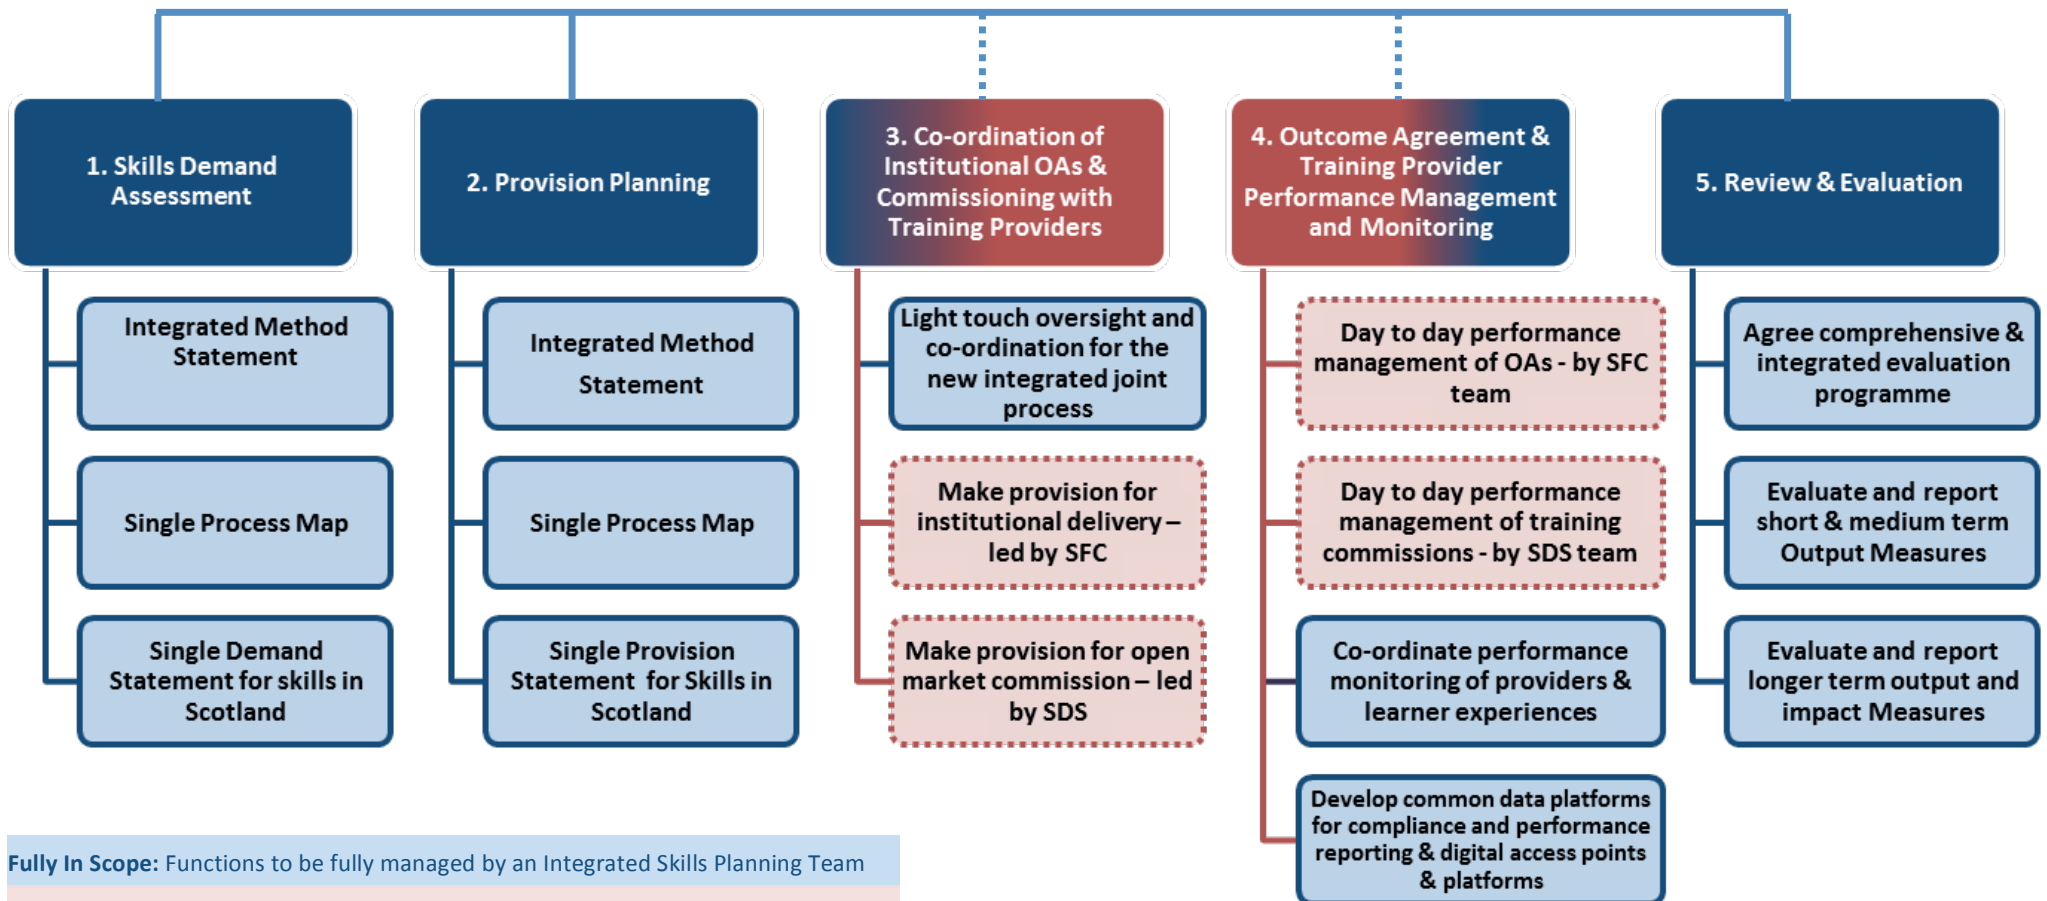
1. Skills Demand Assessment

Integrated Method Statement

Single Process Map

Single Demand Statement for skills in Scotland

2. Provision Planning

Integrated Method Statement

Single Process Map

Single Provision Statement for Skills in Scotland

3. Co-ordination of Institutional OAs & Commissioning with Training Providers

Light touch oversight and co-ordination for the new integrated joint process

Make provision for institutional delivery – led by SFC

Make provision for open market commission – led by SDS

4. Outcome Agreement & Training Provider Performance Management and Monitoring

Day to day performance management of OAs - by SFC team

Day to day performance management of training commissions - by SDS team

Co-ordinate performance monitoring of providers & learner experiences

Develop common data platforms for compliance and performance reporting & digital access points & platforms

5. Review & Evaluation

Agree comprehensive & integrated evaluation programme

Evaluate and report short & medium term Output Measures

Evaluate and report longer term output and impact Measures

Fully In Scope: Functions to be fully managed by an Integrated Skills Planning Team